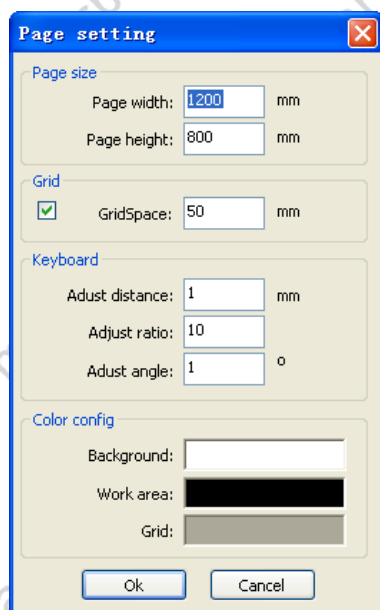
Page setting

Page size

Page width: 1200 mm

Page height: 800 mm

Grid

GridSpace: 50 mm

Keyboard

Adust distance: 1 mm

Adjust ratio: 10

Adust angle: 1 o

Color config

Background:

Work area:

Grid:

Ok

Cancel